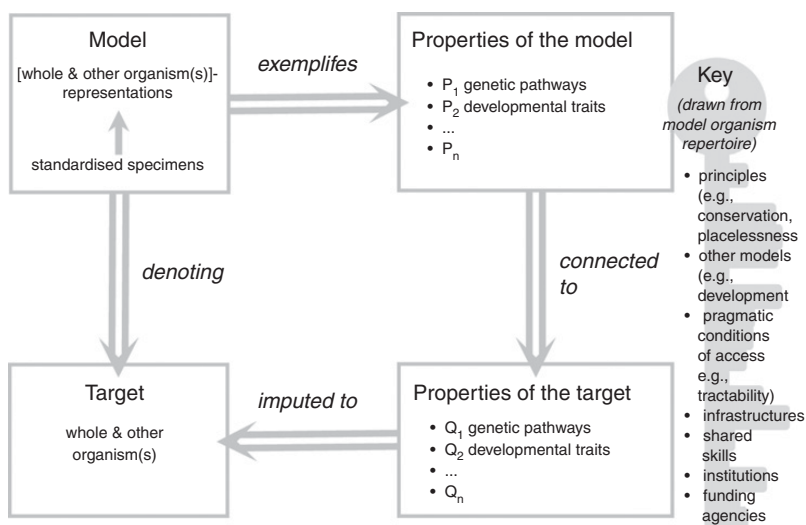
Model

[whole & other organism(s)]-representations

standardised specimens

exemplifes

Properties of the model

- $P_1$ genetic pathways
- $P_2$ developmental traits
- ...
- $P_n$

Key

(drawn from model organism repertoire)

- principles (e.g., conservation, placelessness
- other models (e.g., development
- pragmatic conditions of access e.g., tractability)
- infrastructures
- shared skills
- institutions
- funding agencies

denoting

connected to

Target

whole & other organism(s)

imputed to

Properties of the target

- $Q_1$ genetic pathways
- $Q_2$ developmental traits
- ...
- $Q_n$